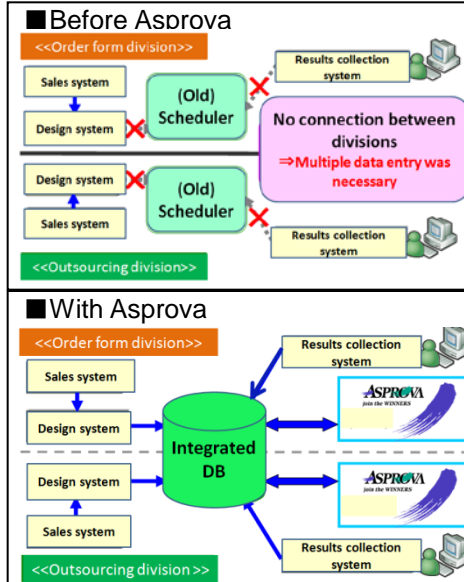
■Before Asprova

<<Order form division>>

Sales system

Design system

(Old) Scheduler

Results collection system

No connection between divisions

⇒Multiple data entry was necessary

Design system

Sales system

(Old) Scheduler

Results collection system

<<Outsourcing division>>

■With Asprova

<<Order form division>>

Sales system

Design system

Results collection system

Integrated DB

ASPROVA
join the WINNERS

Design system

Sales system

ASPROVA
join the WINNERS

Results collection system

<<Outsourcing division>>